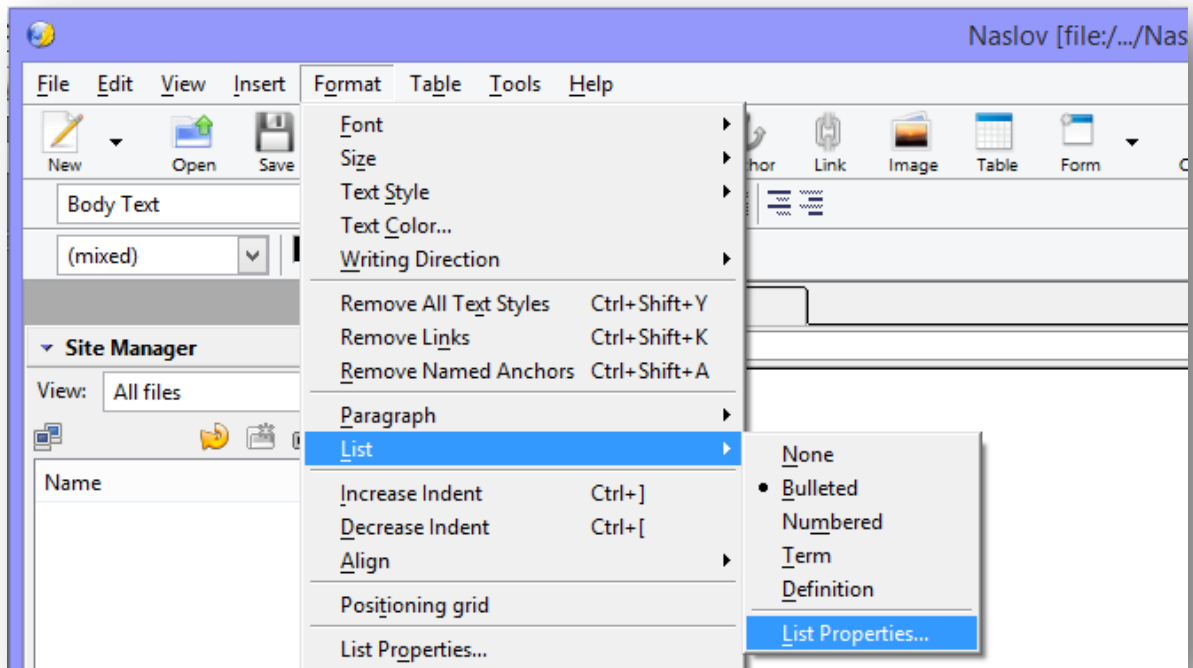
Naslov [file:/.../Nas

File Edit View Insert Format Table Tools Help

New Open Save

Body Text

(mixed)

Site Manager

View: All files

Name

Font
Size
Text Style
Text Color...
Writing Direction
Remove All Text Styles Ctrl+Shift+Y
Remove Links Ctrl+Shift+K
Remove Named Anchors Ctrl+Shift+A
Paragraph
List
Increase Indent Ctrl+]
Decrease Indent Ctrl+[
Align
Positioning grid
List Properties...

hor Link Image Table Form

None
Bulleted
Numbered
Term
Definition
List Properties...